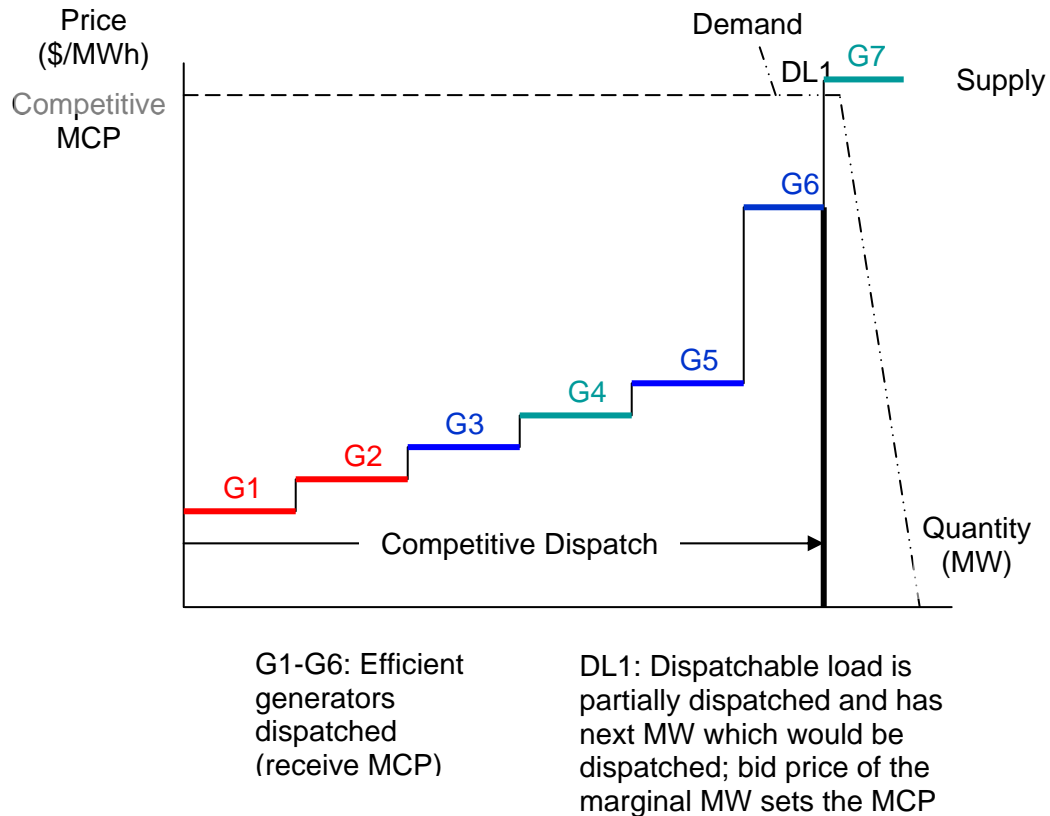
Price (\$/MWh)

Demand

DL1

G7

Supply

Competitive MCP

G6

G5

G4

G3

G2

G1

Competitive Dispatch

Quantity (MW)

G1-G6: Efficient generators dispatched (receive MCP)

DL1: Dispatchable load is partially dispatched and has next MW which would be dispatched; bid price of the marginal MW sets the MCP